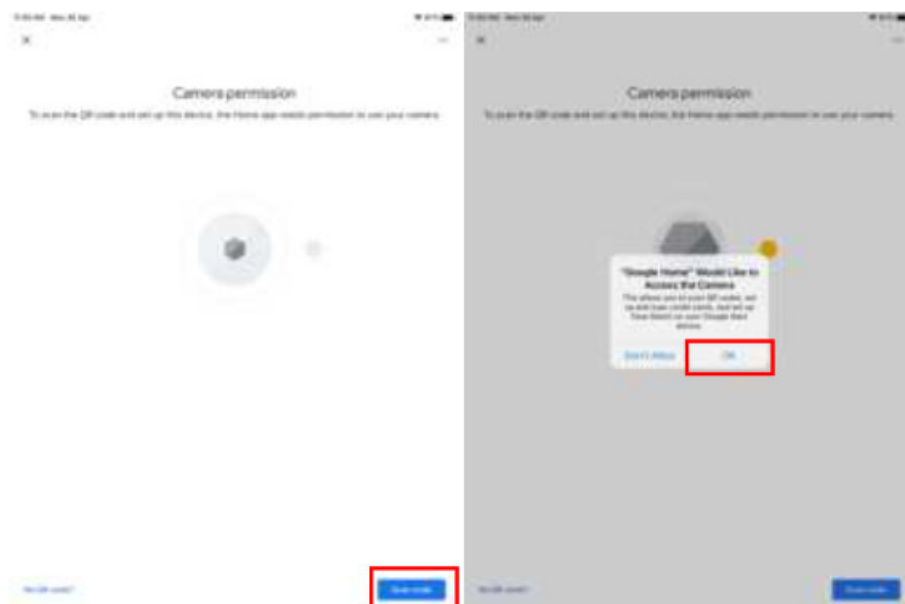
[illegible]

Camera permission

To scan the QR code and set up this device, the Home app needs permission to use your camera

No QR code?

Scan code

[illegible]

Camera permission

To scan the QR code and set up this device, the Home app needs permission to use your camera

"Google Home" Would Like to Access the Camera

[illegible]

Don't Allow

OK

No QR code?

Scan code